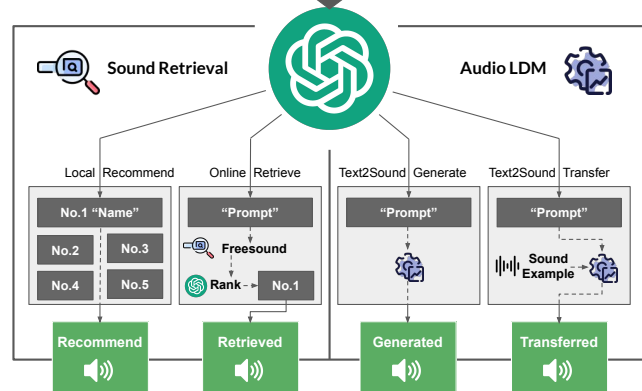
Sound Retrieval

Audio LDM

Local Recommend

No.1 “Name”

No.2

No.3

No.4

No.5

Recommend

Online Retrieve

“Prompt”

Freesound

Rank

No.1

Retrieved

Text2Sound Generate

“Prompt”

Generated

Text2Sound Transfer

“Prompt”

Sound Example

Transferred